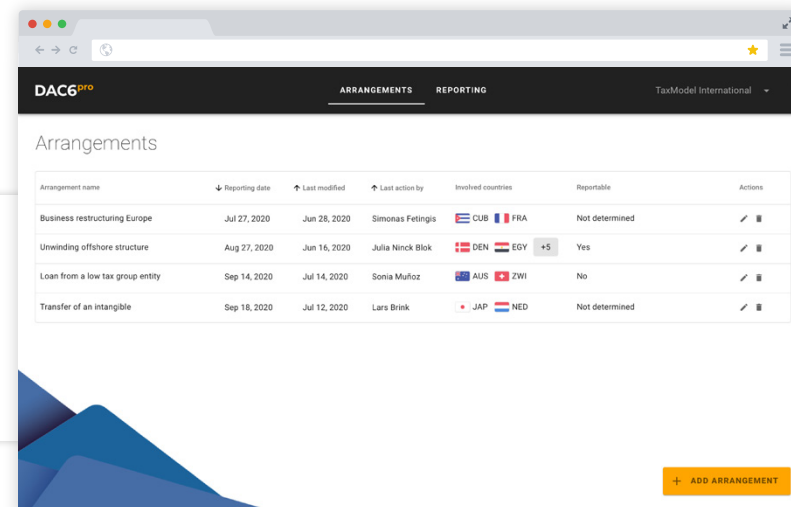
DAC6$^{pro}$

ARRANGEMENTS REPORTING

TaxModel International

Arrangements

| Arrangement name | ↓ Reporting date | ↑ Last modified | ↑ Last action by | Involved countries | Reportable | Actions |
|---|---|---|---|---|---|---|
| Business restructuring Europe | Jul 27, 2020 | Jun 28, 2020 | Simonas Fetingis | CUB FRA | Not determined | |
| Unwinding offshore structure | Aug 27, 2020 | Jun 16, 2020 | Julia Ninck Blok | DEN EGY +5 | Yes | |
| Loan from a low tax group entity | Sep 14, 2020 | Jul 14, 2020 | Sonia Muñoz | AUS ZWI | No | |
| Transfer of an intangible | Sep 18, 2020 | Jul 12, 2020 | Lars Brink | JAP NED | Not determined | |

+ ADD ARRANGEMENT